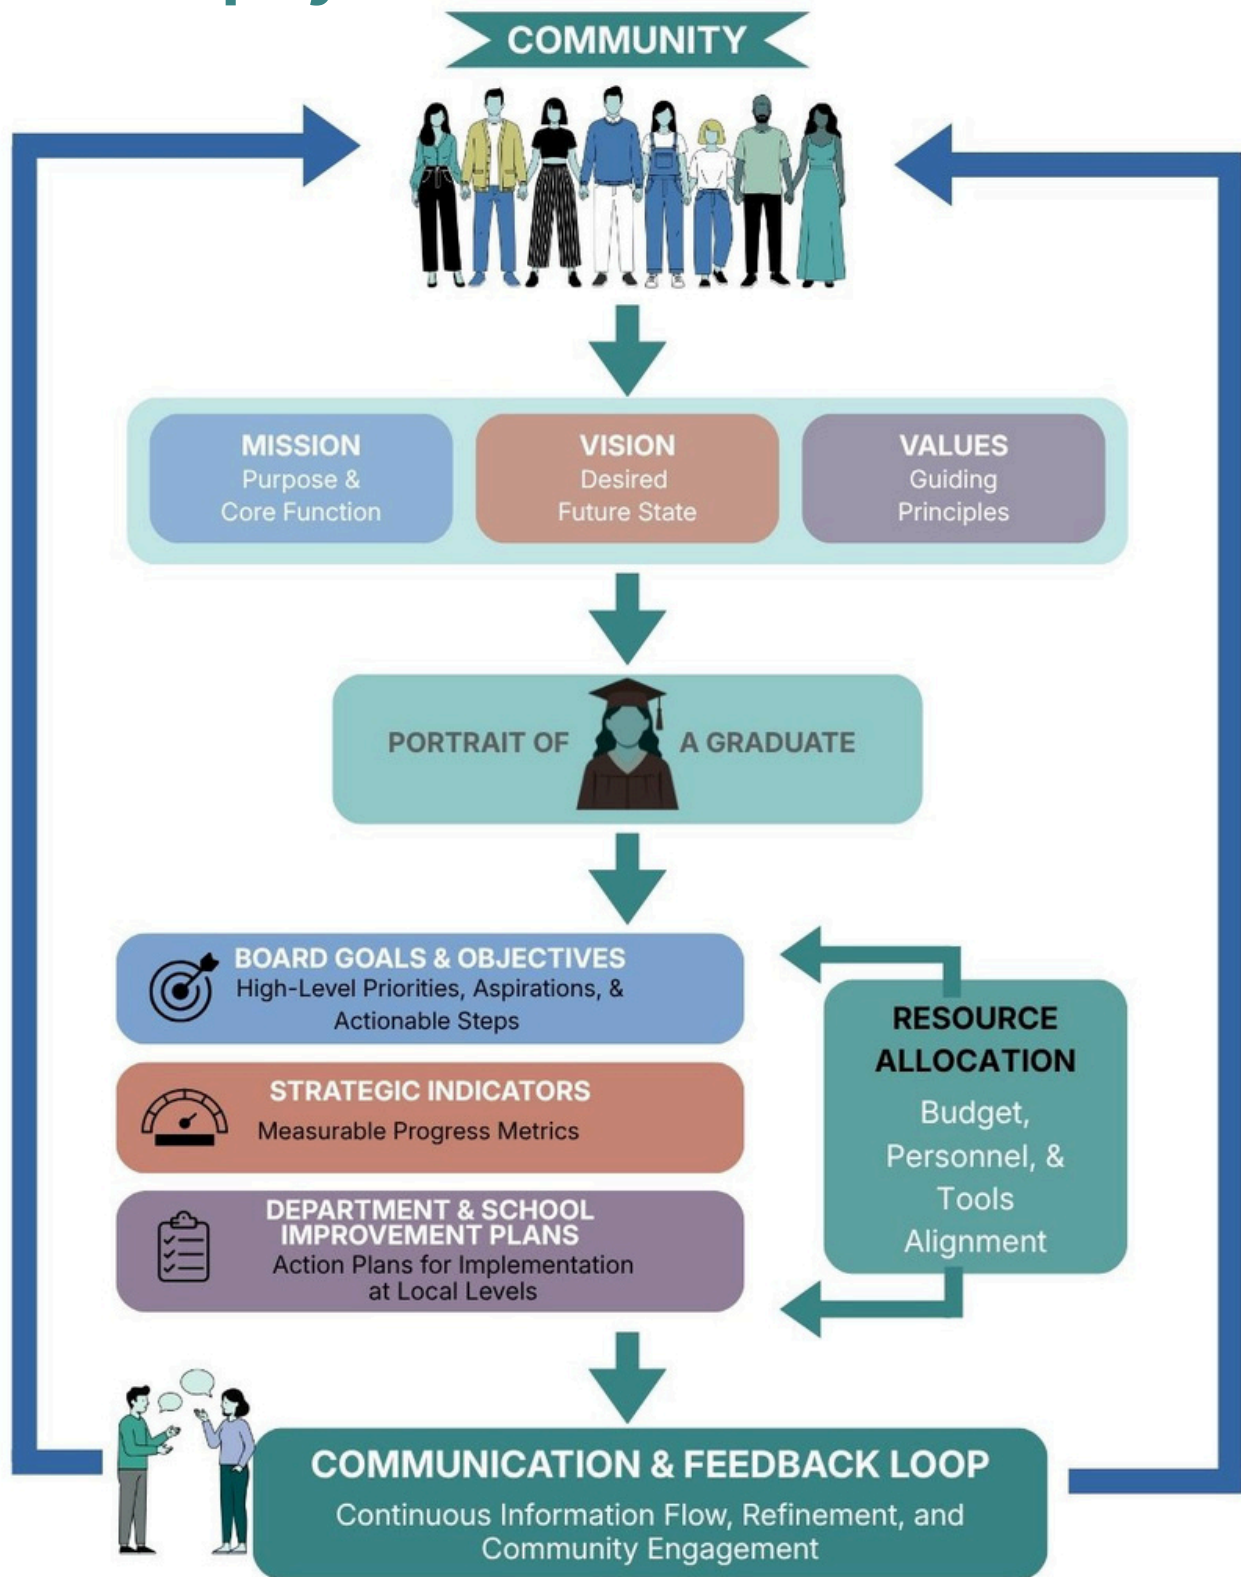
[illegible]

COMMUNITY

MISSION
Purpose & Core Function

VISION
Desired Future State

VALUES
Guiding Principles

PORTRAIT OF A GRADUATE

BOARD GOALS & OBJECTIVES
High-Level Priorities, Aspirations, & Actionable Steps

STRATEGIC INDICATORS
Measurable Progress Metrics

DEPARTMENT & SCHOOL IMPROVEMENT PLANS
Action Plans for Implementation at Local Levels

RESOURCE ALLOCATION
Budget, Personnel, & Tools Alignment

COMMUNICATION & FEEDBACK LOOP
Continuous Information Flow, Refinement, and Community Engagement